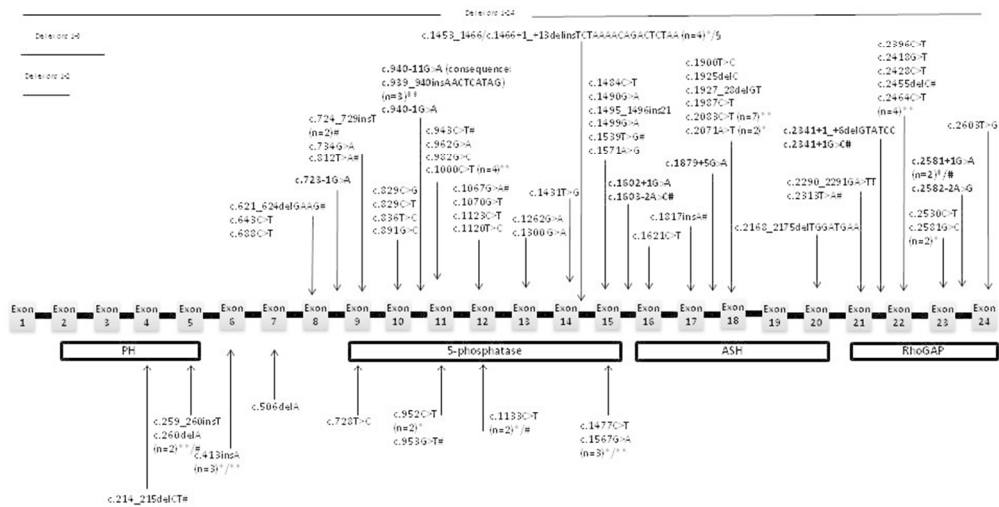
Deletions 1-24

Deletions 1-8

Deletions 1-6

c.1453_1466/c.1466+1_+13delinsTCTAAAACAGACTCTAA (n=4)°/§

c.940-11G>A (consequence: c.939_940insAACTCATAG) (n=3)°°
c.940-1G>A

c.724_729insT (n=2)#
c.734G>A
c.812T>A#

c.723-1G>A

c.621_624delGAAG#
c.643C>T
c.688C>T

c.829C>G
c.829C>T
c.836T>C
c.891G>C

c.943C>T#
c.962G>A
c.982G>C
c.1000C>T (n=4)°°

c.1067G>A#
c.1070G>T
c.1123C>T
c.1120T>C

c.1262G>A
c.1300G>A

c.1431T>G

c.1484C>T
c.1490G>A
c.1495_1496ins21
c.1499G>A
c.1539T>G#
c.1571A>G

c.1602+1G>A
c.1603-2A>C#

c.1621C>T

c.1900T>C
c.1925delC
c.1927_28delGT
c.1987C>T
c.2083C>T (n=7)°°
c.2071A>T (n=2)°

c.1879+5G>A

c.1817insA#

c.2168_2175delTGGATGAA

c.2341+1_+6delGTATCC
c.2341+1G>C#

c.2290_2291GA>TT
c.2313T>A#

c.2396C>T
c.2418G>T
c.2428C>T
c.2455delC#
c.2464C>T (n=4)°°

c.2581+1G>A (n=2)°/#
c.2582-2A>G

c.2530C>T
c.2581G>C (n=2)°

c.2603T>G

Exon 1 Exon 2 Exon 3 Exon 4 Exon 5 Exon 6 Exon 7 Exon 8 Exon 9 Exon 10 Exon 11 Exon 12 Exon 13 Exon 14 Exon 15 Exon 16 Exon 17 Exon 18 Exon 19 Exon 20 Exon 21 Exon 22 Exon 23 Exon 24

PH

5-phosphatase

ASH

RhoGAP

c.259_260insT
c.260delA (n=2)°°/#

c.413insA (n=3)°/°°

c.506delA

c.214_215delCT#

c.728T>C

c.952C>T (n=2)°
c.953G>T#

c.1133C>T (n=2)°/#

c.1477C>T
c.1567G>A (n=3)°/°°